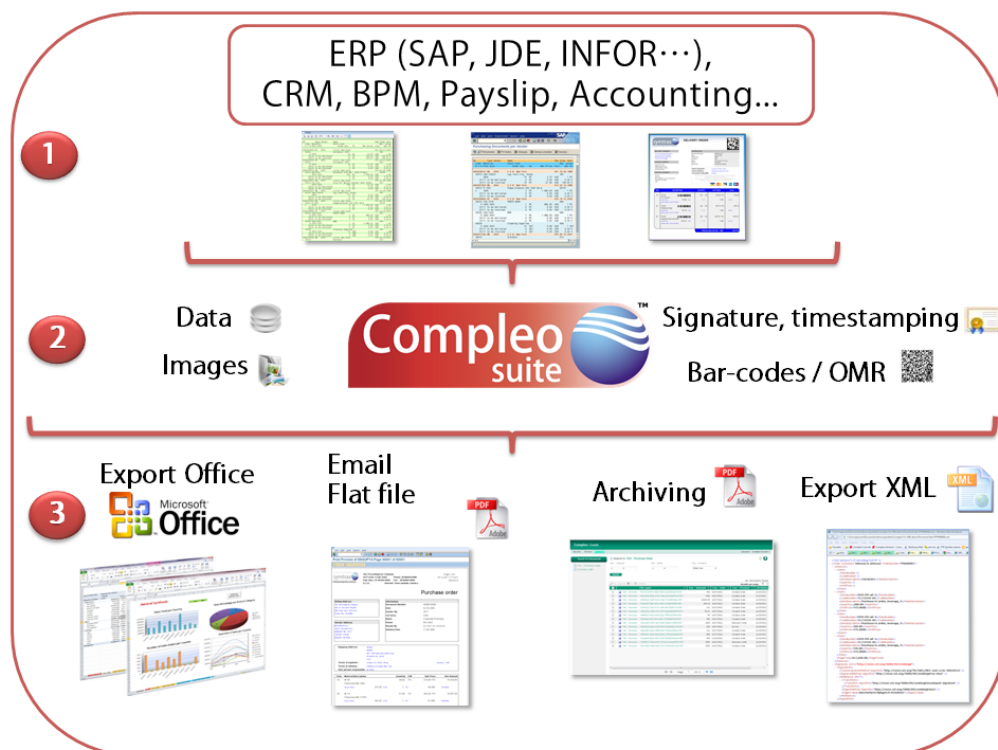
ERP (SAP, JDE, INFOR…), CRM, BPM, Payslip, Accounting...

1

2

Data

Images

Compleo suite ™

Signature, timestamping

Bar-codes / OMR

3

Export Office

Microsoft Office

Email
Flat file

PDF

Purchase order

Archiving

PDF

Export XML

XML